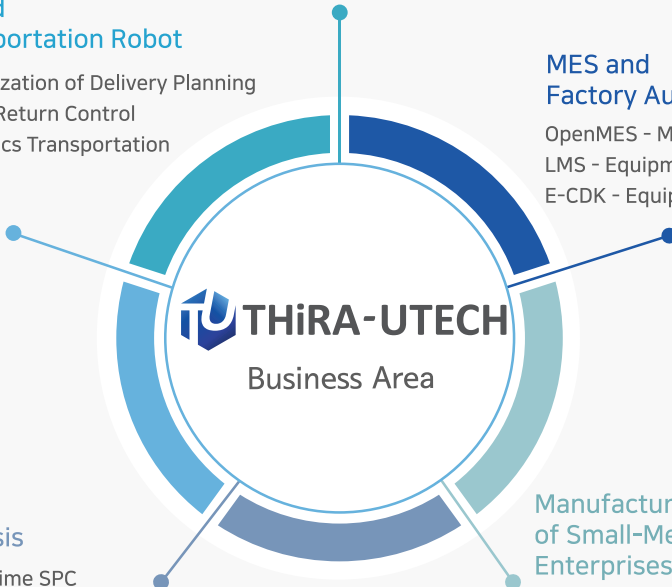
d
portation Robot

zation of Delivery Planning
Return Control
cs Transportation

MES and
Factory Au

OpenMES - M
LMS - Equipm
E-CDK - Equip

TU THiRA-UTECH
Business Area

sis
ime SPC

Manufactu
of Small-Me
Enterprises